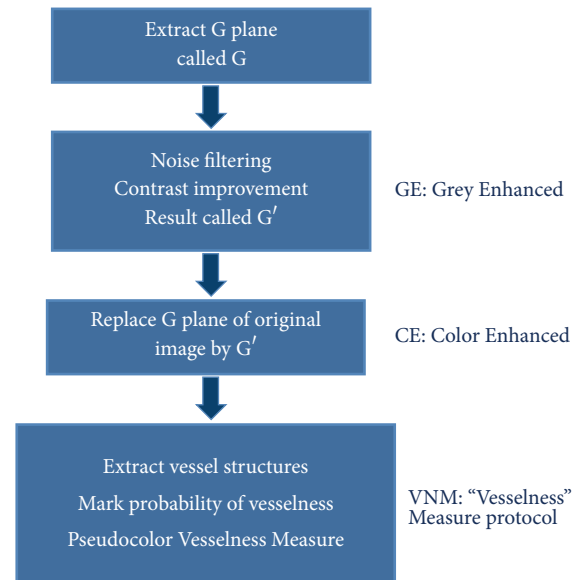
Extract G plane
called G

Noise filtering
Contrast improvement
Result called G$'$

GE: Grey Enhanced

Replace G plane of original image by G$'$

CE: Color Enhanced

Extract vessel structures
Mark probability of vesselness
Pseudocolor Vesselness Measure

VNM: “Vesselness” Measure protocol